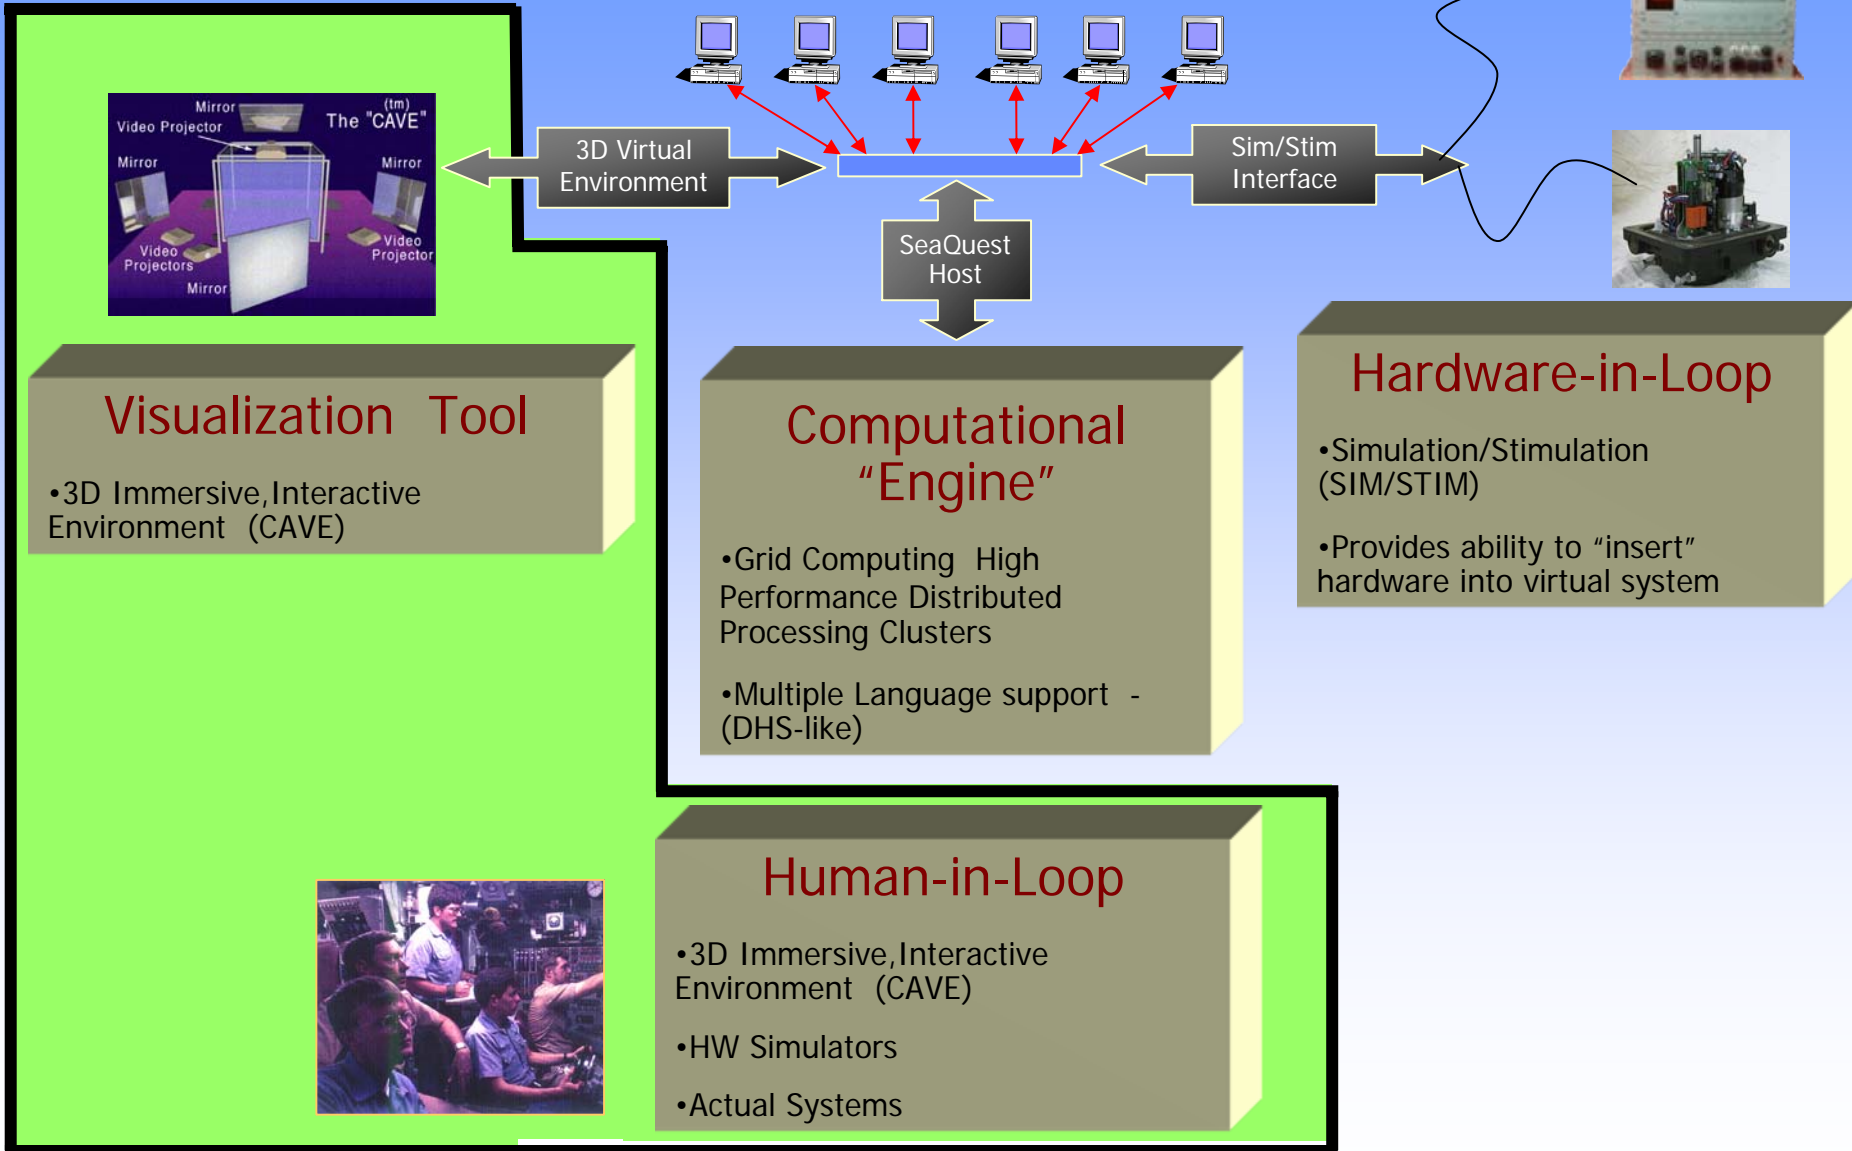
Mirror
Video Projector
(tm)
The "CAVE"
Mirror
Mirror
Video Projectors
Video Projector
Mirror

3D Virtual Environment

Sim/Stim Interface

SeaQuest Host

Visualization Tool

•3D Immersive, Interactive Environment (CAVE)

Computational "Engine"

•Grid Computing High Performance Distributed Processing Clusters

•Multiple Language support - (DHS-like)

Hardware-in-Loop

•Simulation/Stimulation (SIM/STIM)

•Provides ability to "insert" hardware into virtual system

Human-in-Loop

•3D Immersive, Interactive Environment (CAVE)

•HW Simulators

•Actual Systems